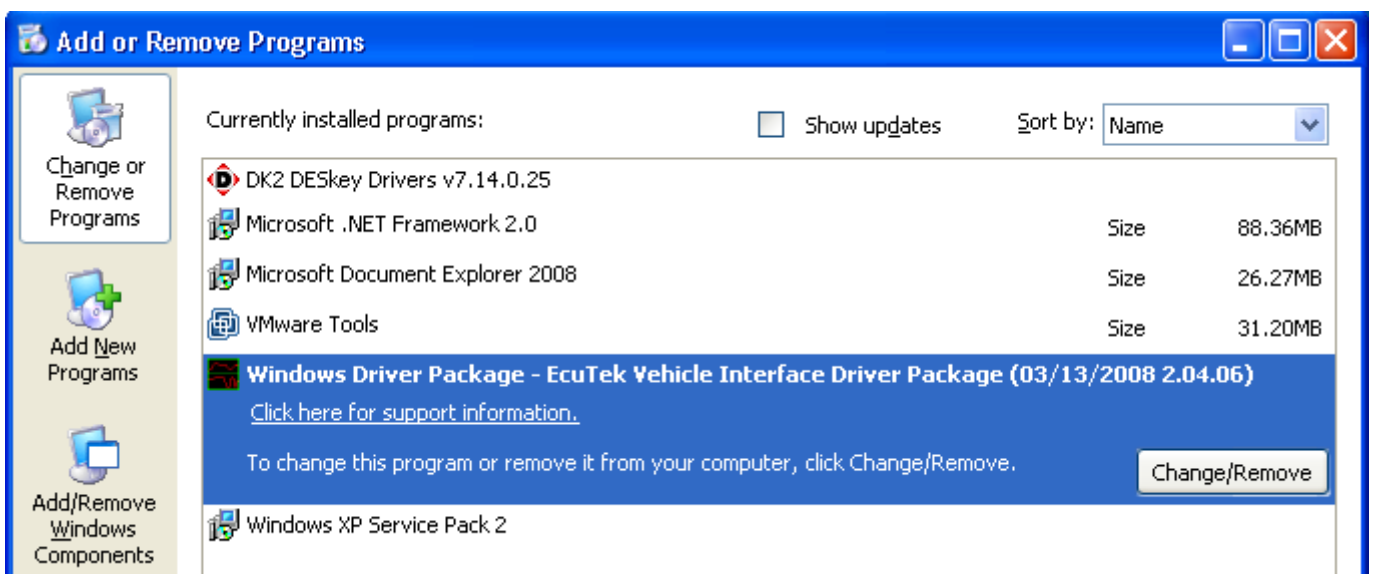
Add or Remove Programs

Change or Remove Programs

Add New Programs

Add/Remove Windows Components

Currently installed programs:

Show updates

Sort by: Name

DK2 DESkey Drivers v7.14.0.25

| | | |
|---|---|---|
| Microsoft .NET Framework 2.0 | Size | 88.36MB |
| Microsoft Document Explorer 2008 | Size | 26.27MB |
| VMware Tools | Size | 31.20MB |

Windows Driver Package - EcuTek Vehicle Interface Driver Package (03/13/2008 2.04.06)

Click here for support information.

To change this program or remove it from your computer, click Change/Remove.

Change/Remove

Windows XP Service Pack 2